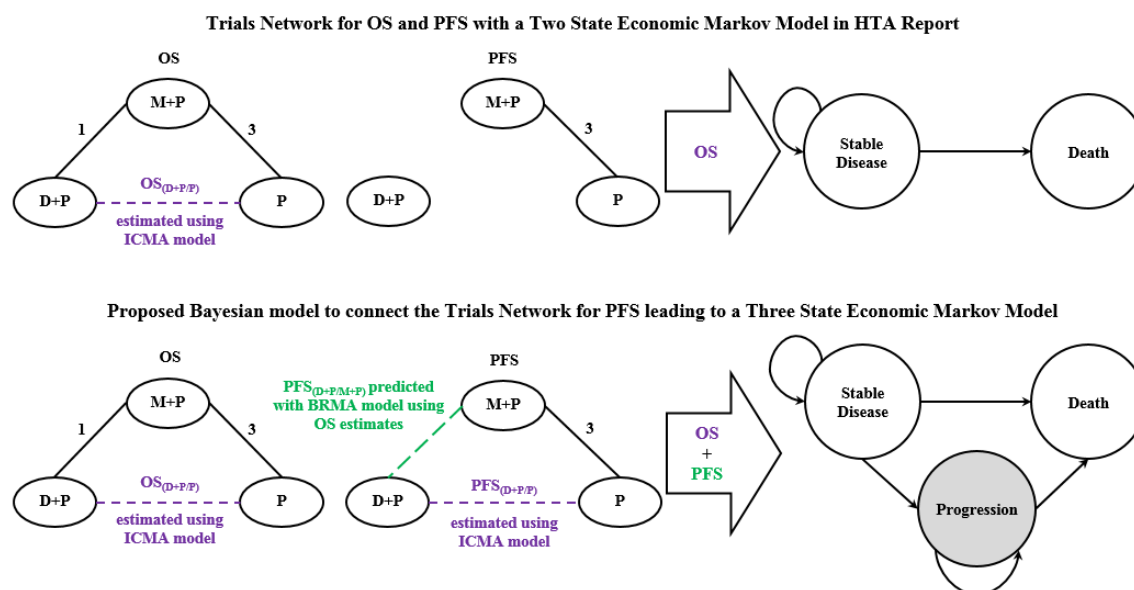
Trials Network for OS and PFS with a Two State Economic Markov Model in HTA Report

OS

M+P

1

3

D+P

$OS_{(D+P/P)}$

estimated using ICMA model

P

D+P

PFS

M+P

3

P

OS

Stable Disease

Death

Proposed Bayesian model to connect the Trials Network for PFS leading to a Three State Economic Markov Model

OS

M+P

1

3

D+P

$OS_{(D+P/P)}$

estimated using ICMA model

P

$PFS_{(D+P/M+P)}$ predicted with BRMA model using OS estimates

PFS

M+P

3

D+P

$PFS_{(D+P/P)}$

estimated using ICMA model

P

OS + PFS

Stable Disease

Death

Progression